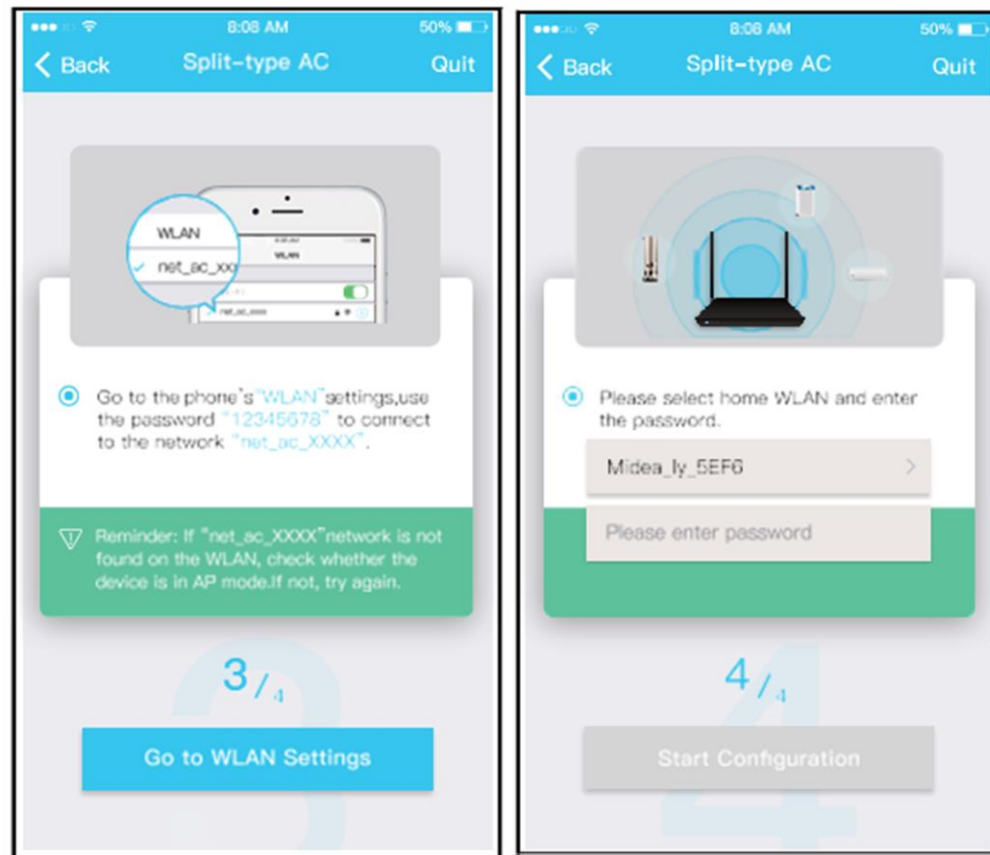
8:08 AM 50%

< Back Split-type AC Quit

WLAN

✓ net_ac_xx

WLAN

net_ac_xxxx

Go to the phone's "WLAN" settings, use the password "12345678" to connect to the network "net_ac_XXXX".

Reminder: If "net_ac_XXXX" network is not found on the WLAN, check whether the device is in AP mode. If not, try again.

3/4

Go to WLAN Settings

8:08 AM 50%

< Back Split-type AC Quit

Please select home WLAN and enter the password.

Midea_ly_5EF6 >

Please enter password

4/4

Start Configuration